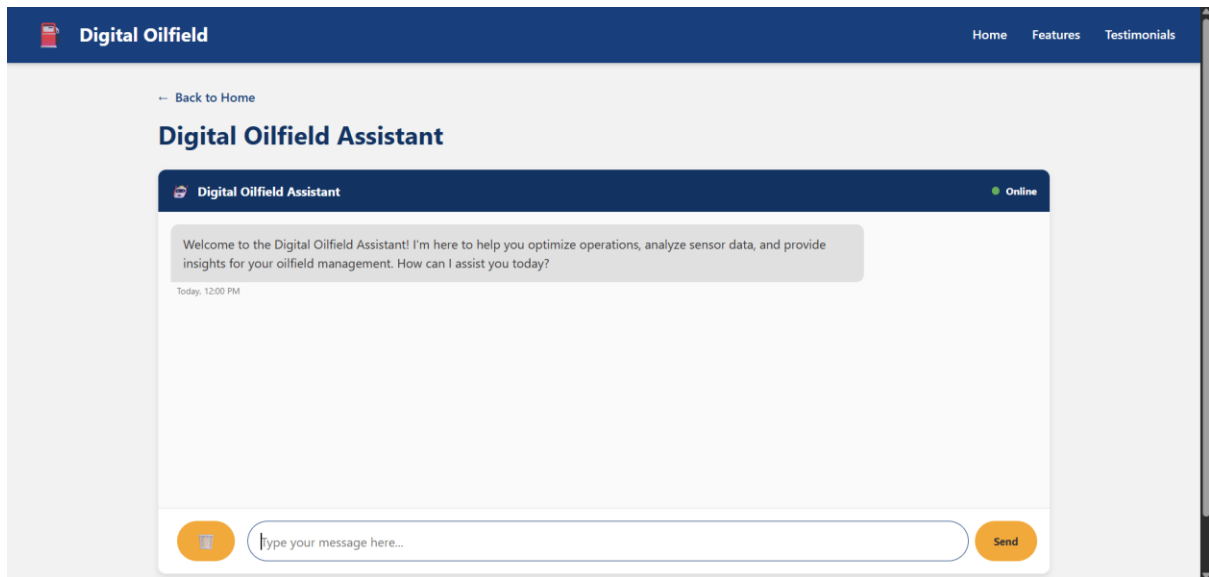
Digital Oilfield

Home Features Testimonials

← Back to Home

Digital Oilfield Assistant

Digital Oilfield Assistant

Online

Welcome to the Digital Oilfield Assistant! I'm here to help you optimize operations, analyze sensor data, and provide insights for your oilfield management. How can I assist you today?

Today, 12:00 PM

Type your message here...

Send